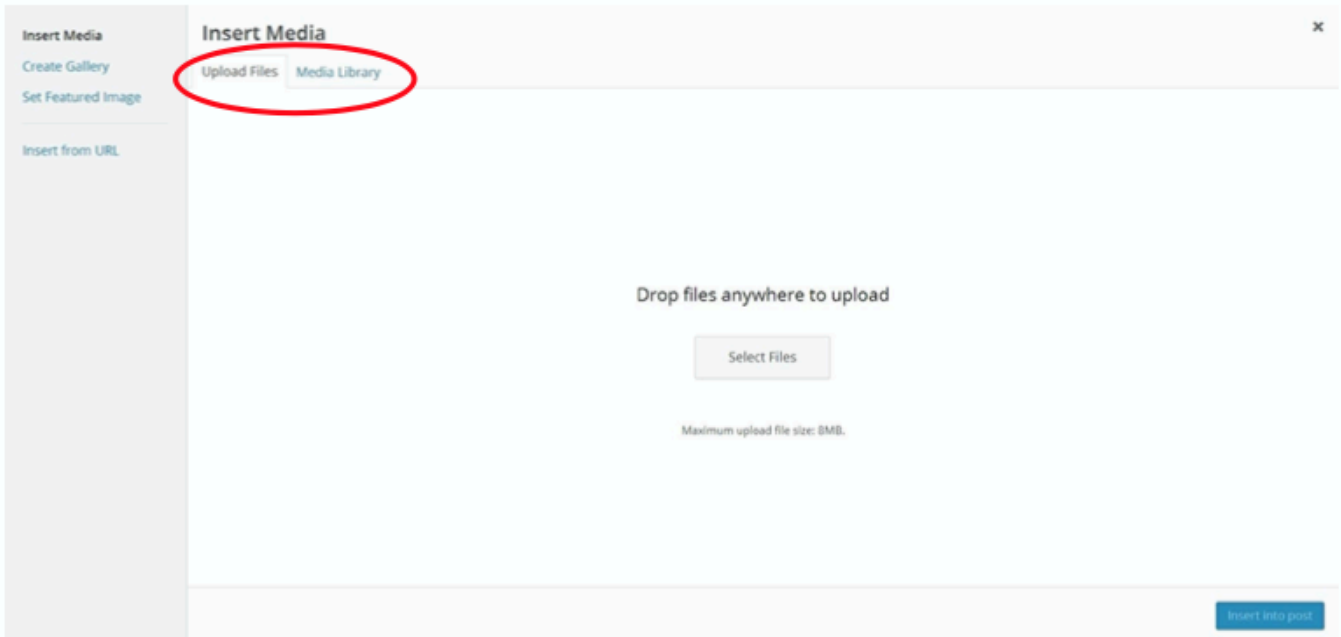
Insert Media
Create Gallery
Set Featured Image

Insert from URL

Insert Media

×

Upload Files Media Library

Drop files anywhere to upload

Select Files

Maximum upload file size: 8MB.

Insert into post